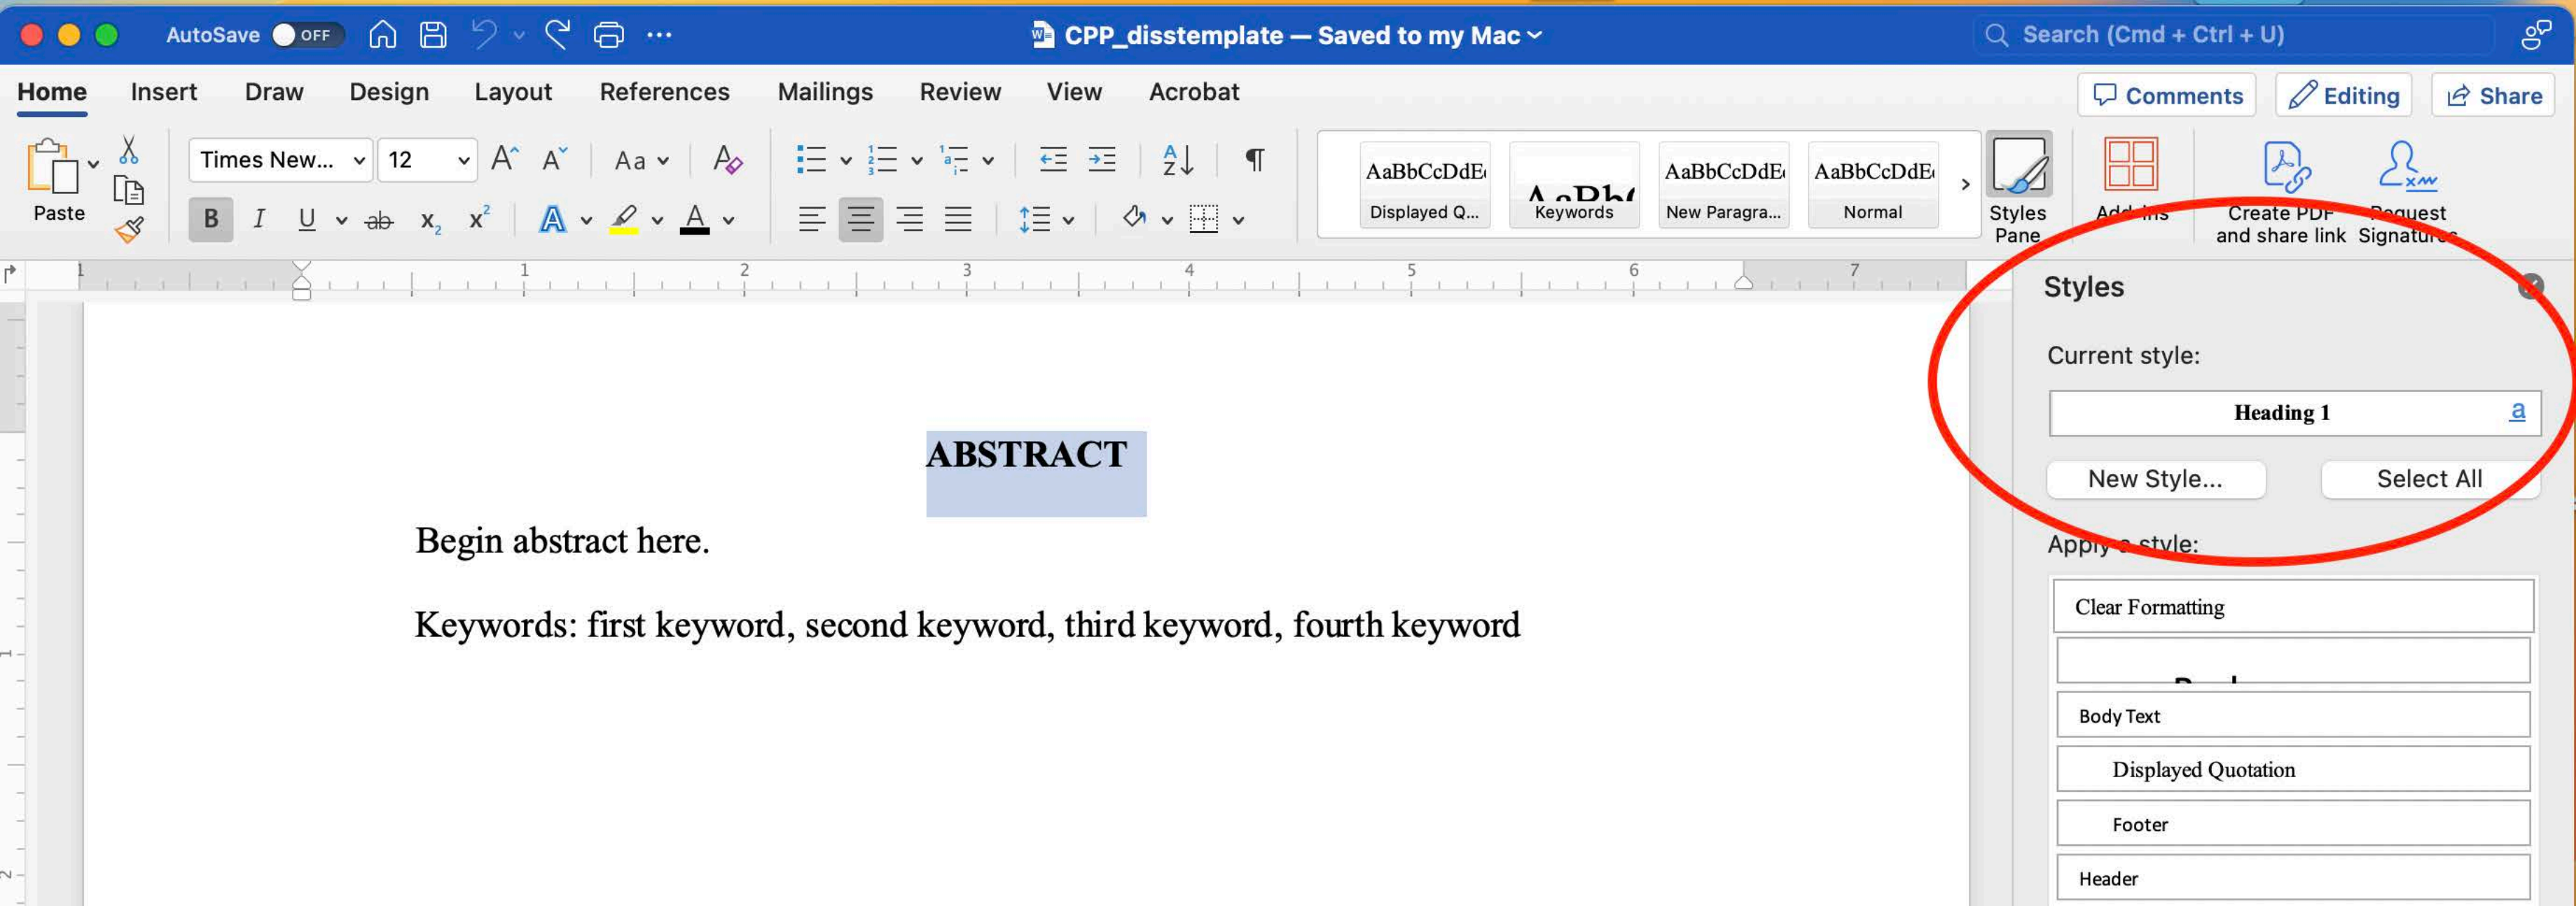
AutoSave OFF

CPP_disstemplate — Saved to my Mac

Search (Cmd + Ctrl + U)

Home Insert Draw Design Layout References Mailings Review View Acrobat

Comments Editing Share

Paste

Times New... 12

AaBbCcDdEe Displayed Q...
AaBbC Keywords
AaBbCcDdEe New Paragra...
AaBbCcDdEe Normal

Styles Pane

Add-ins

Create PDF and share link

Request Signatures

1 2 3 4 5 6 7

ABSTRACT

Begin abstract here.

Keywords: first keyword, second keyword, third keyword, fourth keyword

Styles

Current style:

Heading 1

New Style... Select All

Apply a style:

Clear Formatting

Body Text

Displayed Quotation

Footer

Header